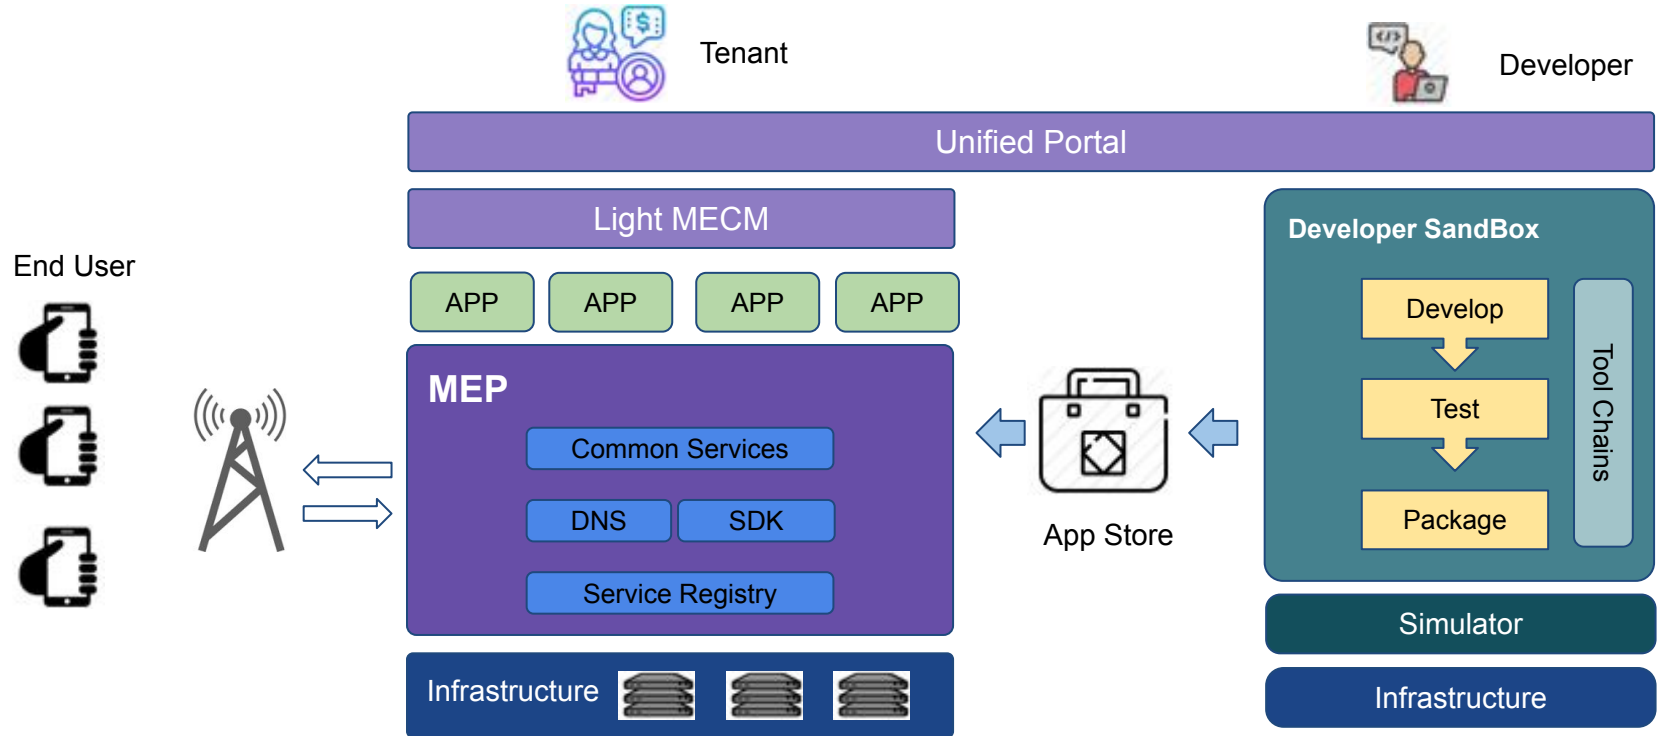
Tenant

Developer

Unified Portal

Light MECM

Developer SandBox

End User

APP APP APP APP

Develop

Tool Chains

MEP

Test

Common Services

DNS SDK

App Store

Package

Service Registry

Simulator

Infrastructure

Infrastructure